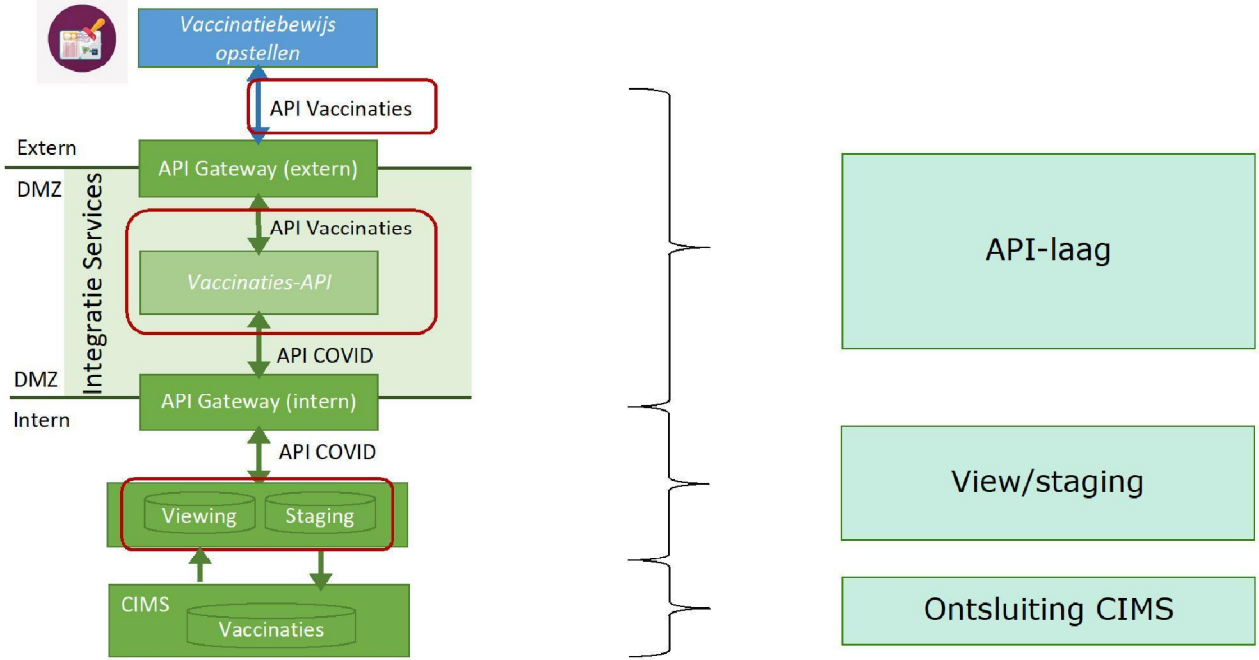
Vaccinatiebewijs opstellen

API Vaccinaties

Extern

API Gateway (extern)

DMZ

Integratie Services

API Vaccinaties

Vaccinaties-API

API COVID

DMZ

API Gateway (intern)

Intern

API COVID

Viewing

Staging

CIMS

Vaccinaties

API-laag

View/staging

Ontsluiting CIMS